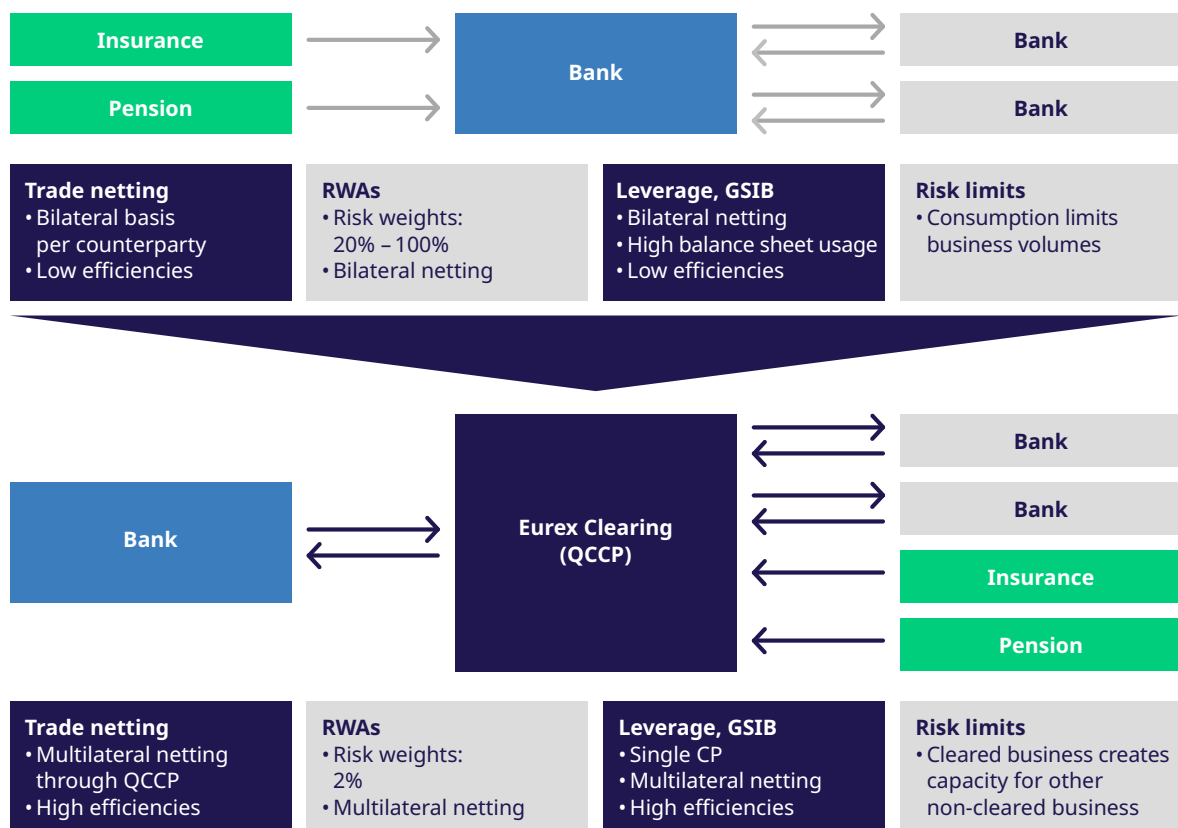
Insurance

Pension

Bank

Bank

Bank

**Trade netting**
• Bilateral basis per counterparty
• Low efficiencies

**RWAs**
• Risk weights: 20% – 100%
• Bilateral netting

**Leverage, GSIB**
• Bilateral netting
• High balance sheet usage
• Low efficiencies

**Risk limits**
• Consumption limits business volumes

Bank

Eurex Clearing (QCCP)

Bank

Bank

Insurance

Pension

**Trade netting**
• Multilateral netting through QCCP
• High efficiencies

**RWAs**
• Risk weights: 2%
• Multilateral netting

**Leverage, GSIB**
• Single CP
• Multilateral netting
• High efficiencies

**Risk limits**
• Cleared business creates capacity for other non-cleared business